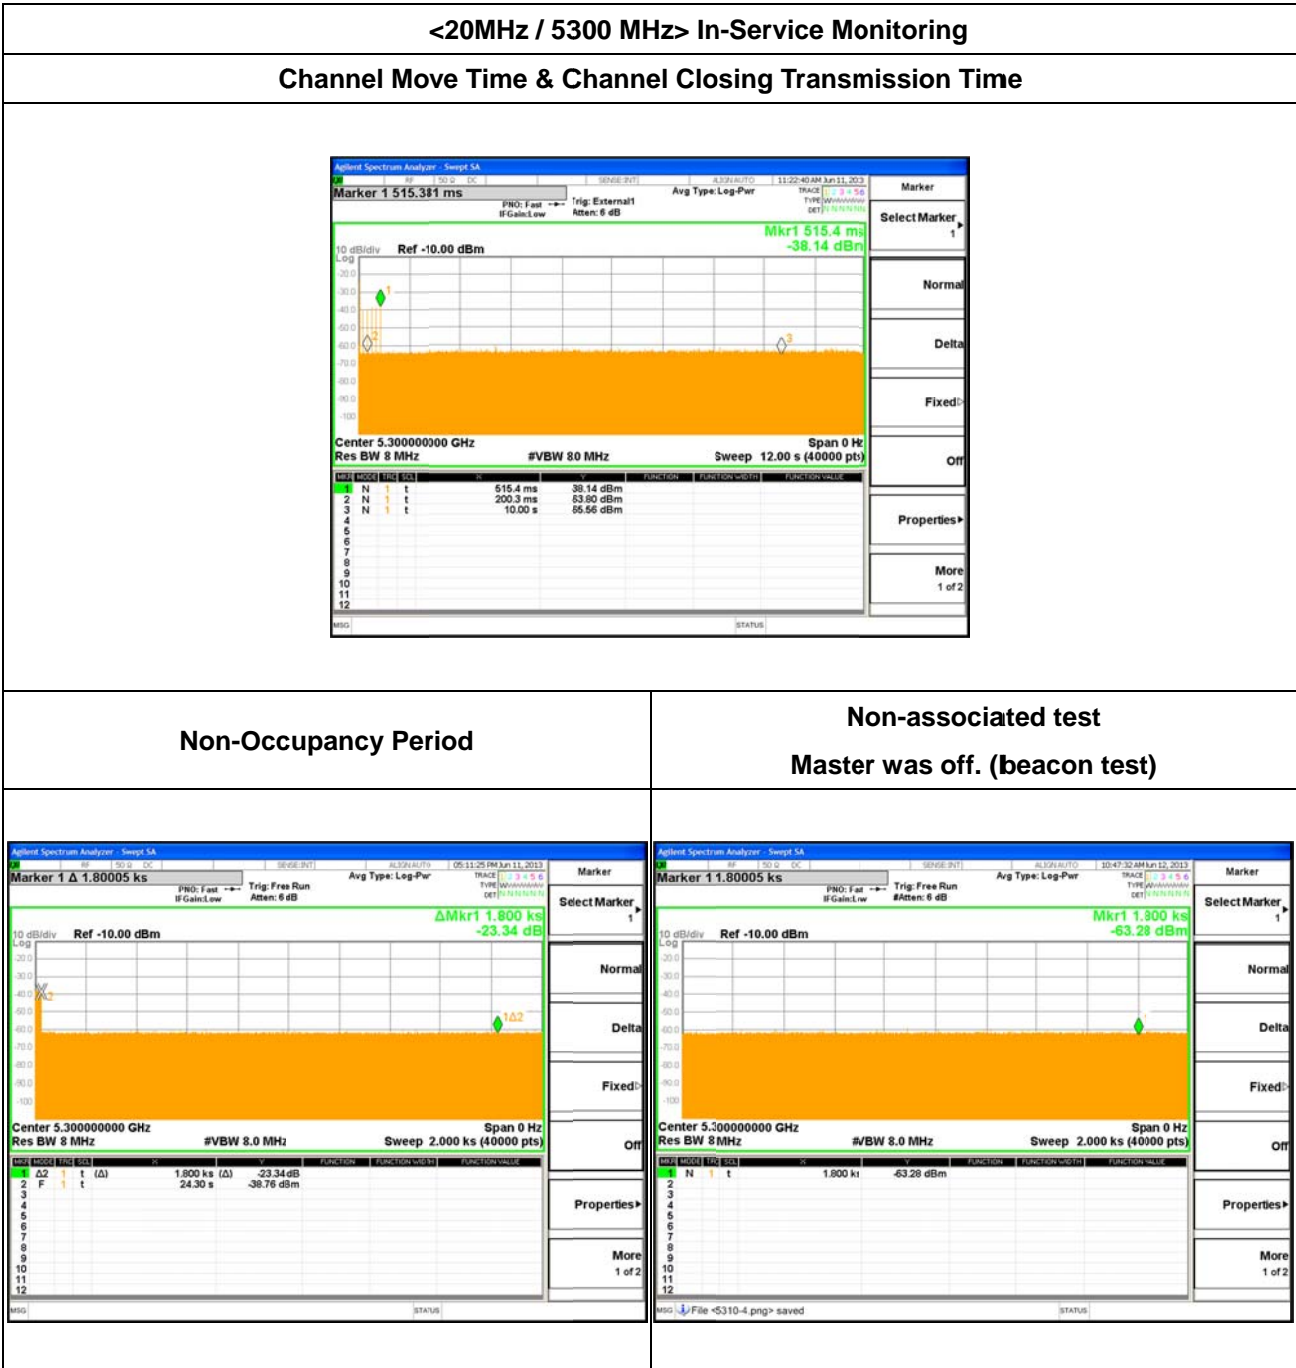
<20MHz / 5300 MHz> In-Service Monitoring

Channel Move Time & Channel Closing Transmission Time

Agilent Spectrum Analyzer - Swept SA
RF | 50 Ω | DC | SENSE:INT | ALIGN AUTO | 11:22:40 AM Jun 11, 2013
Marker 1 515.381 ms
PNO: Fast IFGain:Low | Trig: External1 Atten: 6 dB | Avg Type: Log-Pwr | TRACE 1 2 3 4 5 6 TYPE DET
Marker
Select Marker 1
Mkr1 515.4 ms
-38.14 dBm
10 dB/div Ref -10.00 dBm
Log
-20.0
-30.0
-40.0
-50.0
-60.0
-70.0
-80.0
-90.0
-100
Center 5.300000000 GHz
Res BW 8 MHz
#VBW 80 MHz
Span 0 Hz
Sweep 12.00 s (40000 pts)
Normal
Delta
Fixed
Off
Properties
More 1 of 2

| MKR | MODE | TRC | SCL | X | Y | FUNCTION | FUNCTION WIDTH | FUNCTION VALUE |
|---|---|---|---|---|---|---|---|---|
| 1 | N | 1 | t | 515.4 ms | 38.14 dBm | | | |
| 2 | N | 1 | t | 200.3 ms | 83.80 dBm | | | |
| 3 | N | 1 | t | 10.00 s | 85.56 dBm | | | |
| 4 | | | | | | | | |
| 5 | | | | | | | | |
| 6 | | | | | | | | |
| 7 | | | | | | | | |
| 8 | | | | | | | | |
| 9 | | | | | | | | |
| 10 | | | | | | | | |
| 11 | | | | | | | | |
| 12 | | | | | | | | |

MSG STATUS

Non-Occupancy Period

Agilent Spectrum Analyzer - Swept SA
RF | 50 Ω | DC | SENSE:INT | ALIGN AUTO | 05:11:25 PM Jun 11, 2013
Marker 1 Δ 1.80005 ks
PNO: Fast IFGain:Low | Trig: Free Run Atten: 6 dB | Avg Type: Log-Pwr | TRACE 1 2 3 4 5 6 TYPE DET
Marker
Select Marker 1
ΔMkr1 1.800 ks
-23.34 dB
10 dB/div Ref -10.00 dBm
Log
-20.0
-30.0
-40.0
-50.0
-60.0
-70.0
-80.0
-90.0
-100
Center 5.300000000 GHz
Res BW 8 MHz
#VBW 8.0 MHz
Span 0 Hz
Sweep 2.000 ks (40000 pts)
Normal
Delta
Fixed
Off
Properties
More 1 of 2

| MKR | MODE | TRC | SCL | X | Y | FUNCTION | FUNCTION WIDTH | FUNCTION VALUE |
|---|---|---|---|---|---|---|---|---|
| 1 | Δ2 | 1 | t (Δ) | 1.800 ks (Δ) | -23.34 dB | | | |
| 2 | F | 1 | t | 24.30 s | -38.76 dBm | | | |
| 3-12 | | | | | | | | |

MSG STATUS

Non-associated test
Master was off. (beacon test)

Agilent Spectrum Analyzer - Swept SA
RF | 50 Ω | DC | SENSE:INT | ALIGN AUTO | 10:47:32 AM Jun 12, 2013
Marker 1 1.80005 ks
PNO: Fast IFGain:Low | Trig: Free Run #Atten: 6 dB | Avg Type: Log-Pwr | TRACE 1 2 3 4 5 6 TYPE DET
Marker
Select Marker 1
Mkr1 1.800 ks
-63.28 dBm
10 dB/div Ref -10.00 dBm
Log
-20.0
-30.0
-40.0
-50.0
-60.0
-70.0
-80.0
-90.0
-100
Center 5.300000000 GHz
Res BW 8 MHz
#VBW 8.0 MHz
Span 0 Hz
Sweep 2.000 ks (40000 pts)
Normal
Delta
Fixed
Off
Properties
More 1 of 2

| MKR | MODE | TRC | SCL | X | Y | FUNCTION | FUNCTION WIDTH | FUNCTION VALUE |
|---|---|---|---|---|---|---|---|---|
| 1 | N | 1 | t | 1.800 ks | -63.28 dBm | | | |
| 2-12 | | | | | | | | |

MSG File <5310-4.png> saved STATUS